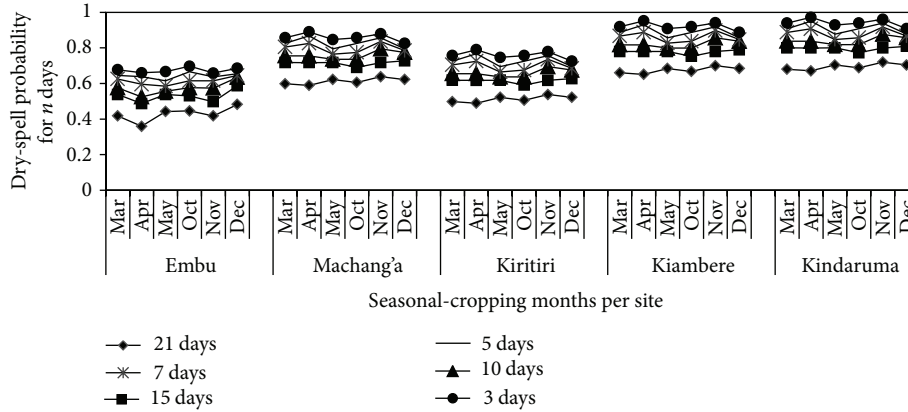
Dry-spell probability for $n$ days

1
0.8
0.6
0.4
0.2
0

Mar Apr May Oct Nov Dec
Mar Apr May Oct Nov Dec
Mar Apr May Oct Nov Dec
Mar Apr May Oct Nov Dec
Mar Apr May Oct Nov Dec

Embu
Machang'a
Kiritiri
Kiambere
Kindaruma

Seasonal-cropping months per site

21 days
7 days
15 days
5 days
10 days
3 days